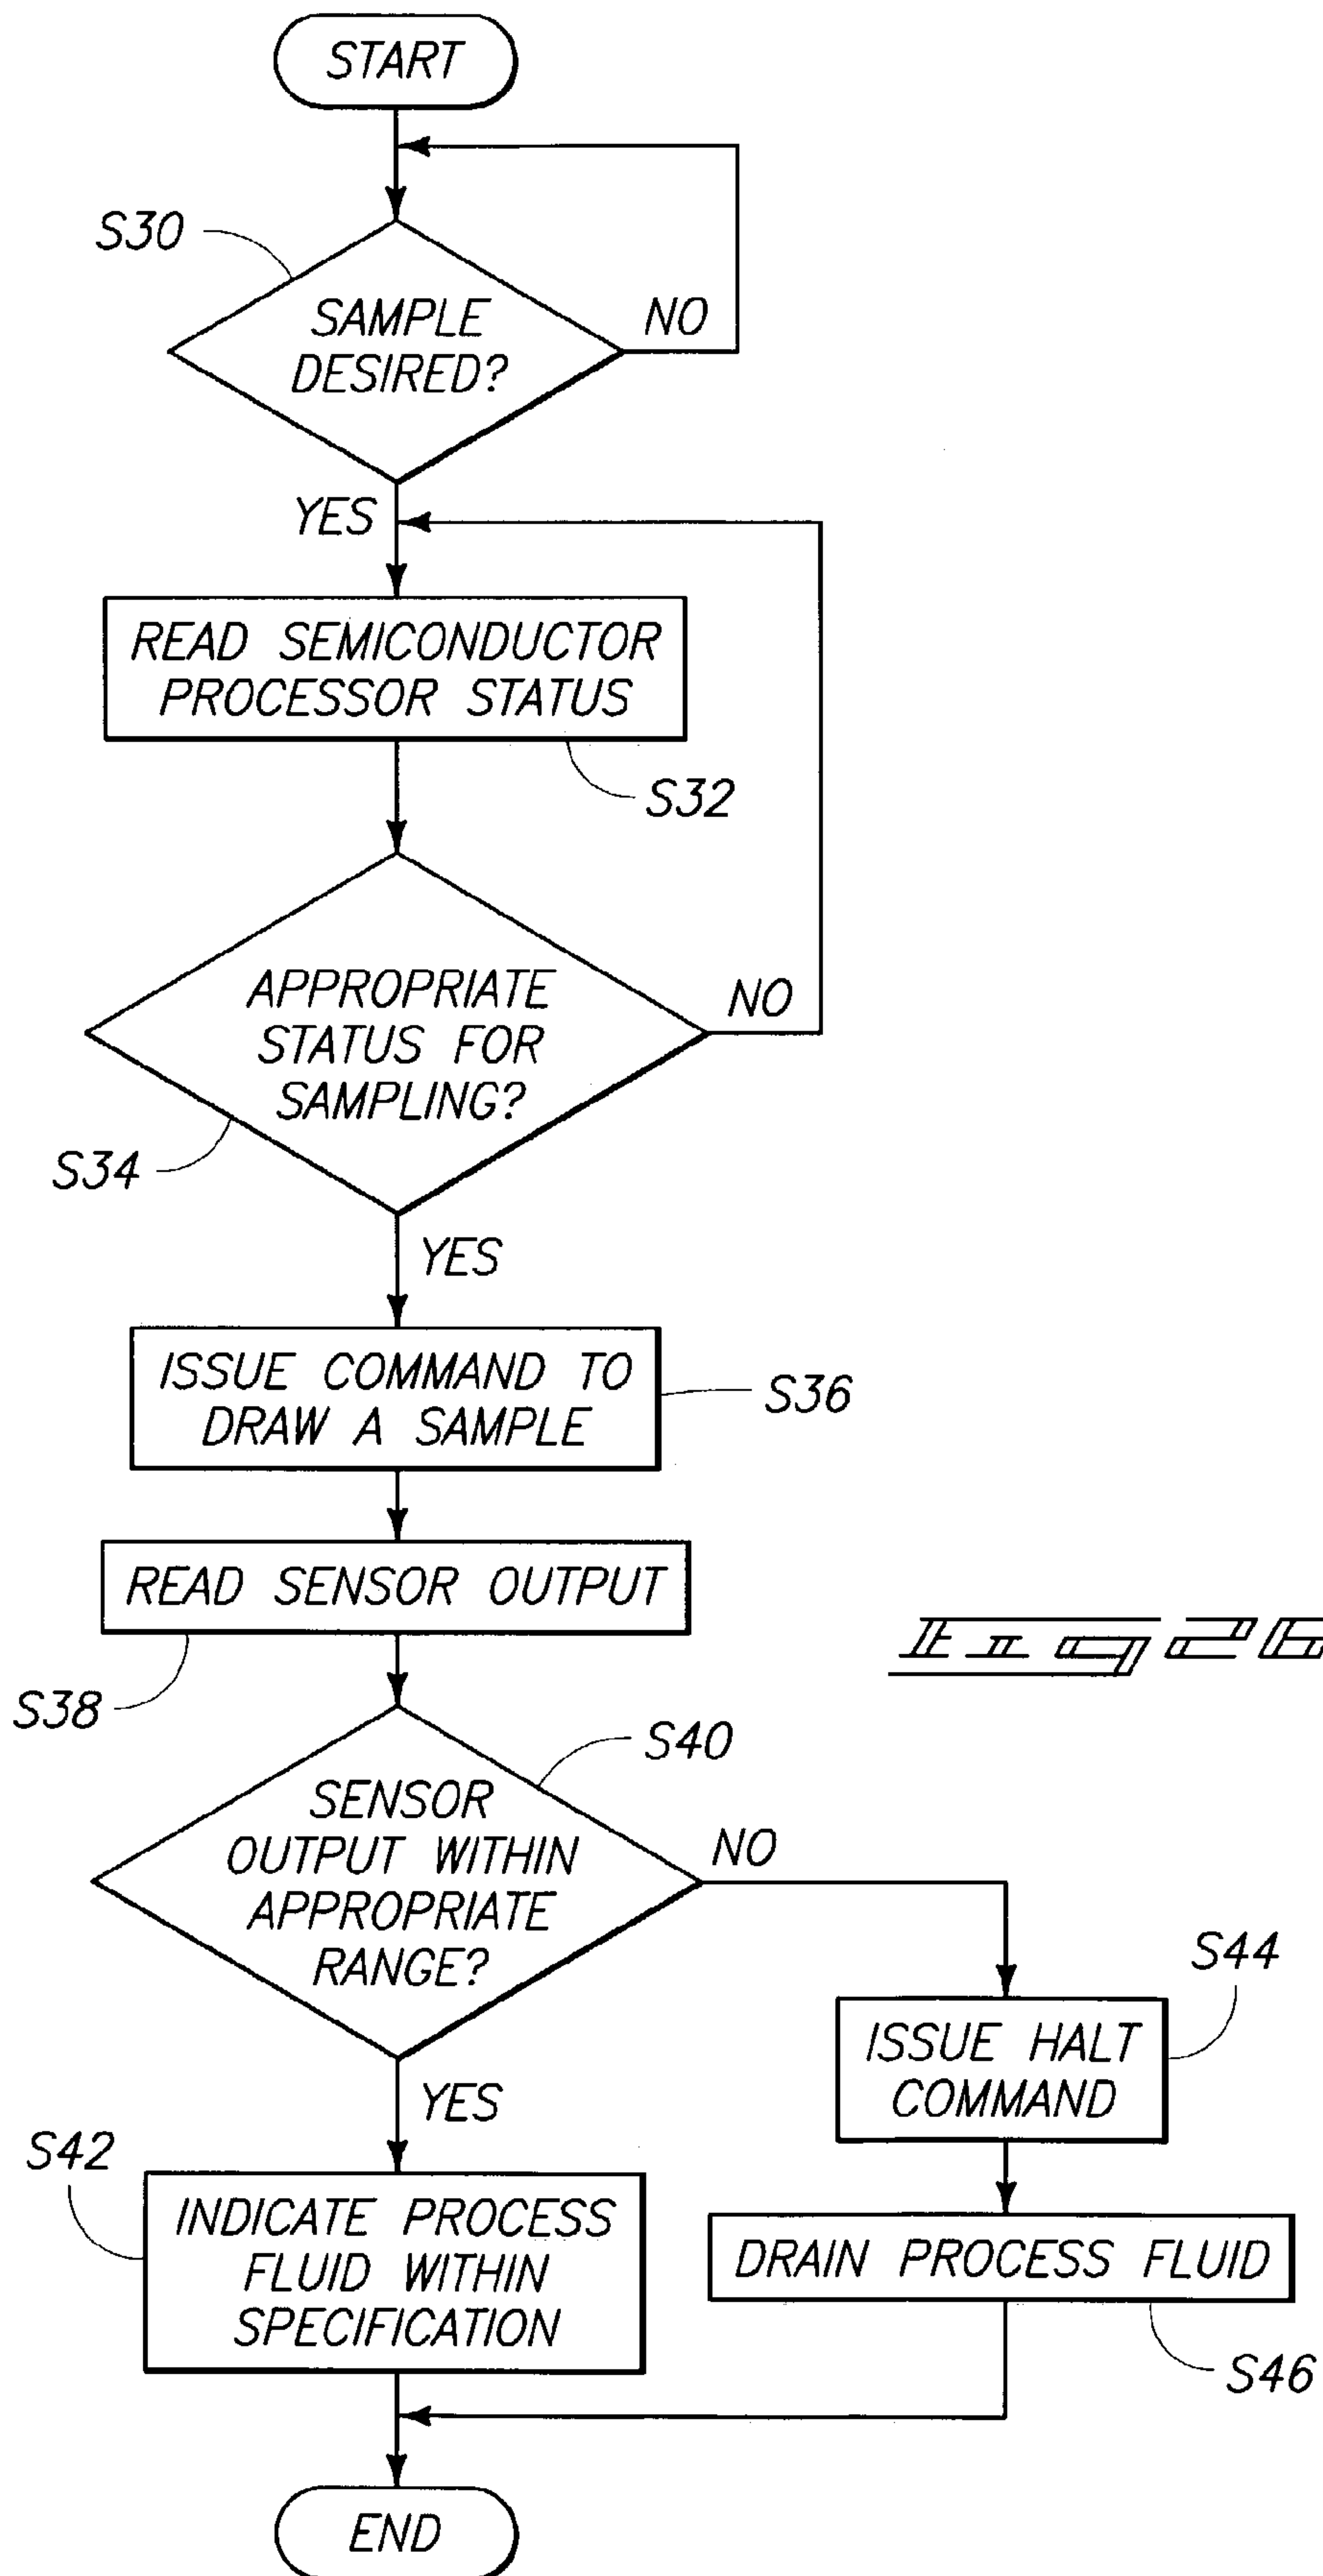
START

S30

SAMPLE DESIRED?

NO

YES

READ SEMICONDUCTOR PROCESSOR STATUS

S32

APPROPRIATE STATUS FOR SAMPLING?

NO

S34

YES

ISSUE COMMAND TO DRAW A SAMPLE

S36

READ SENSOR OUTPUT

S38

Fig 26

S40

SENSOR OUTPUT WITHIN APPROPRIATE RANGE?

NO

S44

ISSUE HALT COMMAND

YES

S42

INDICATE PROCESS FLUID WITHIN SPECIFICATION

DRAIN PROCESS FLUID

S46

END